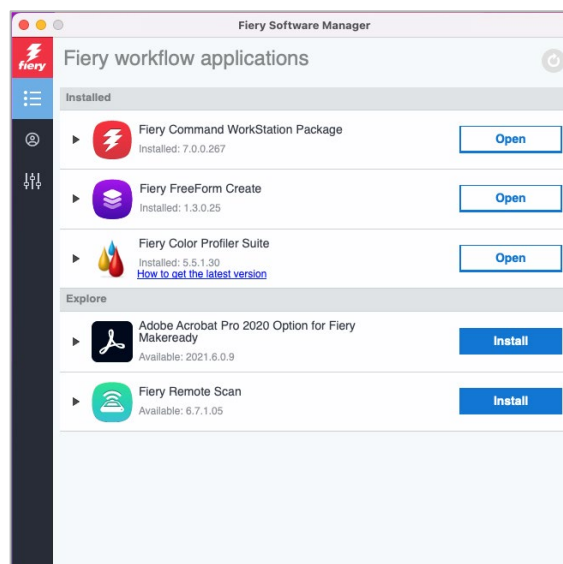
Fiery Software Manager

fiery

Fiery workflow applications

Installed

Fiery Command WorkStation Package
Installed: 7.0.0.267
Open

Fiery FreeForm Create
Installed: 1.3.0.25
Open

Fiery Color Profiler Suite
Installed: 5.5.1.30
How to get the latest version
Open

Explore

Adobe Acrobat Pro 2020 Option for Fiery Makeready
Available: 2021.6.0.9
Install

Fiery Remote Scan
Available: 6.7.1.05
Install